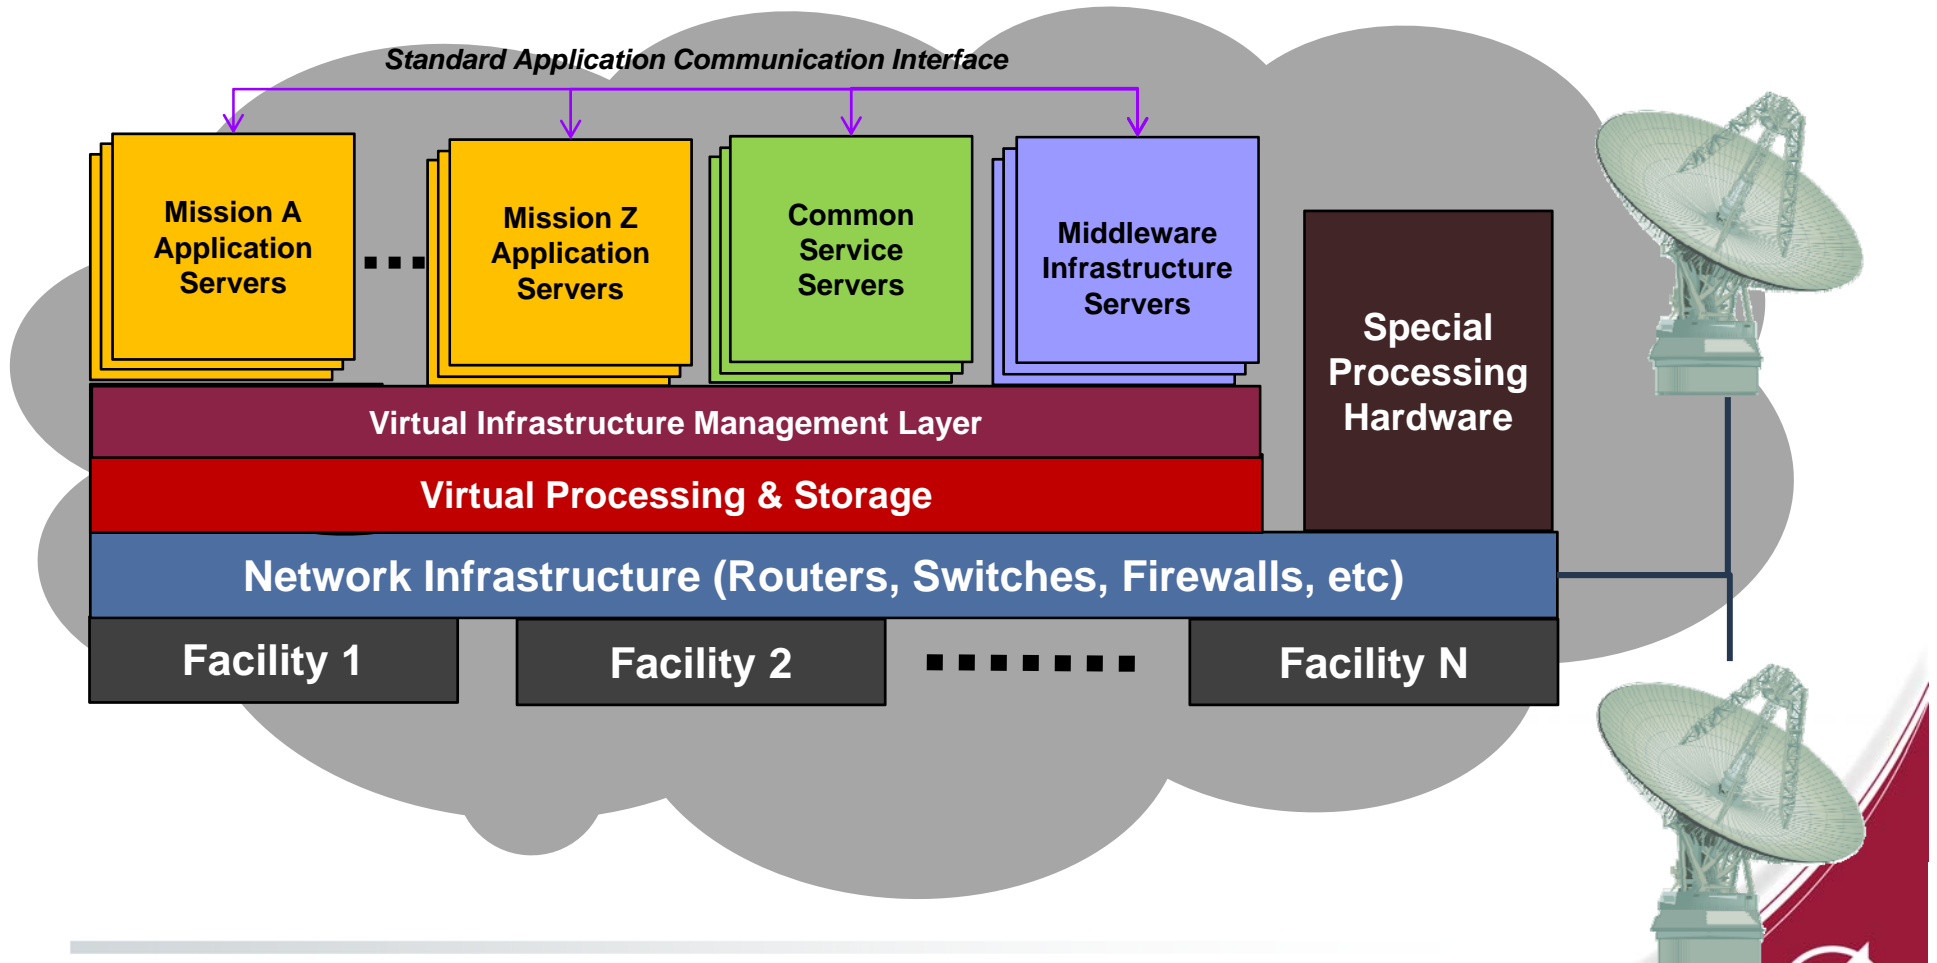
Standard Application Communication Interface

Mission A Application Servers

...

Mission Z Application Servers

Common Service Servers

Middleware Infrastructure Servers

Special Processing Hardware

Virtual Infrastructure Management Layer

Virtual Processing & Storage

Network Infrastructure (Routers, Switches, Firewalls, etc)

Facility 1

Facility 2

.......

Facility N